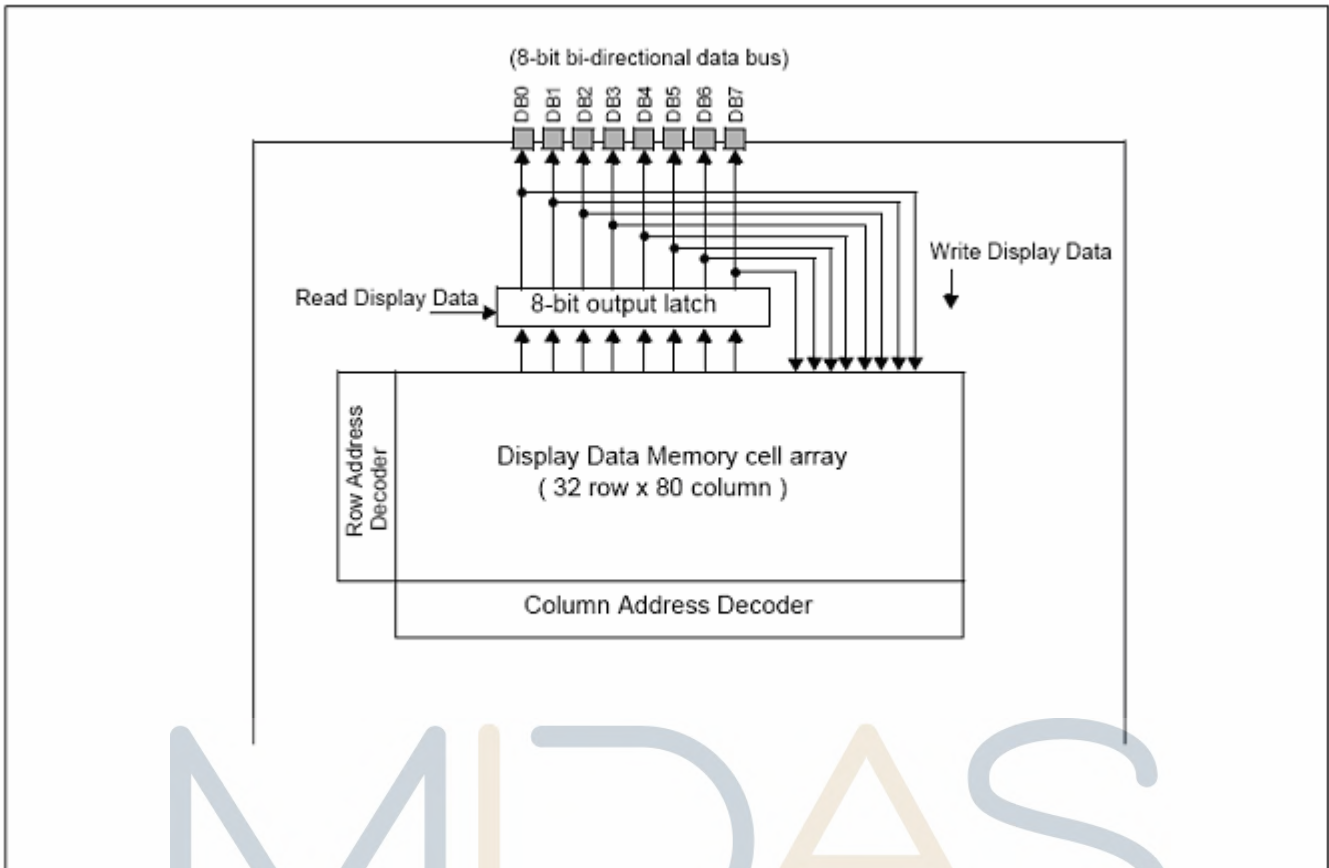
(8-bit bi-directional data bus)

DB0 DB1 DB2 DB3 DB4 DB5 DB6 DB7

Write Display Data

Read Display Data

8-bit output latch

Row Address Decoder

Display Data Memory cell array
( 32 row x 80 column )

Column Address Decoder

MIDAS